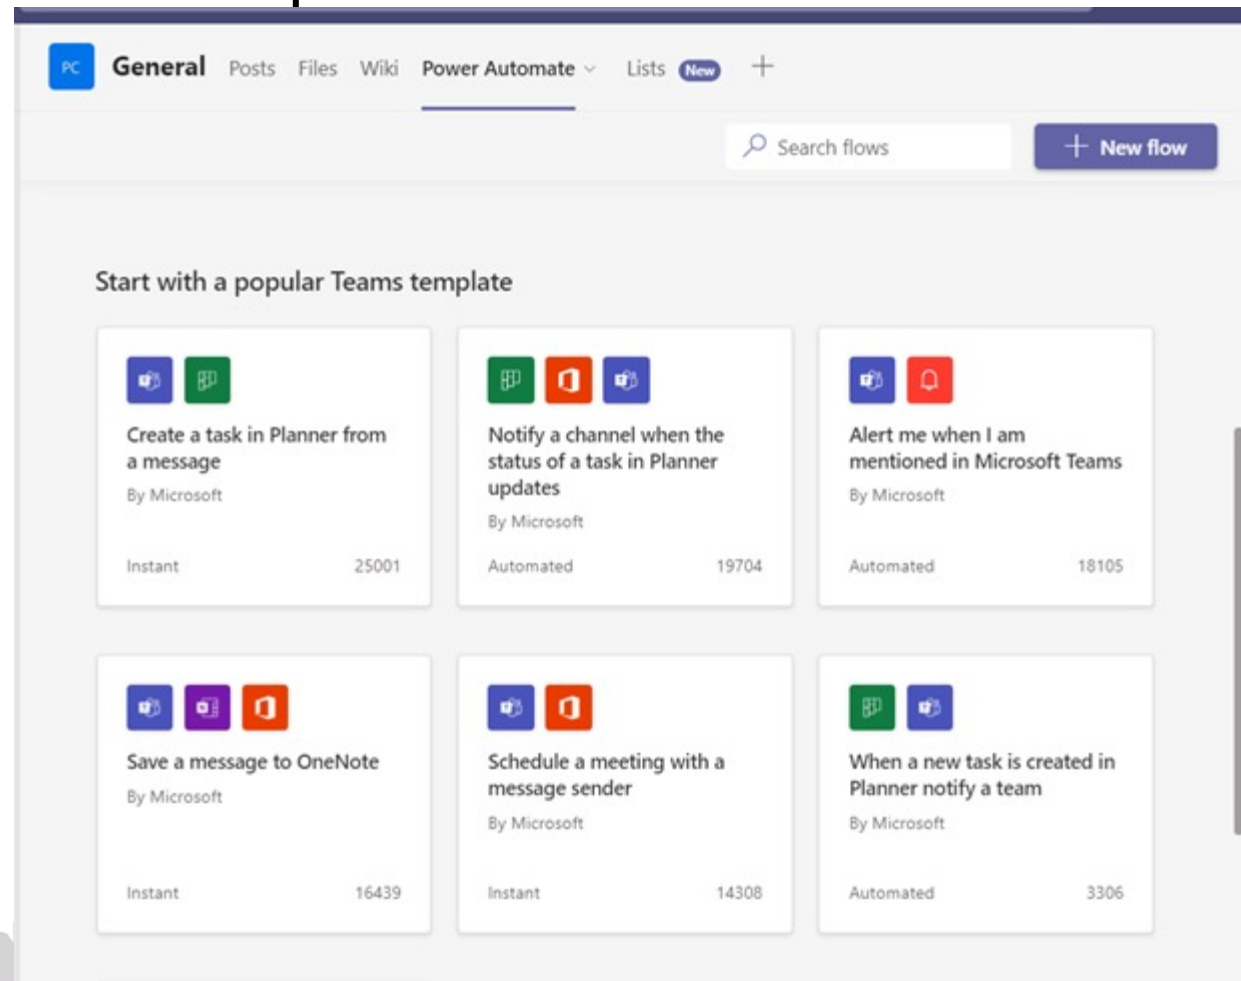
PC General Posts Files Wiki Power Automate Lists New +

Search flows

+ New flow

Start with a popular Teams template

Create a task in Planner from a message
By Microsoft
Instant 25001

Notify a channel when the status of a task in Planner updates
By Microsoft
Automated 19704

Alert me when I am mentioned in Microsoft Teams
By Microsoft
Automated 18105

Save a message to OneNote
By Microsoft
Instant 16439

Schedule a meeting with a message sender
By Microsoft
Instant 14308

When a new task is created in Planner notify a team
By Microsoft
Automated 3306